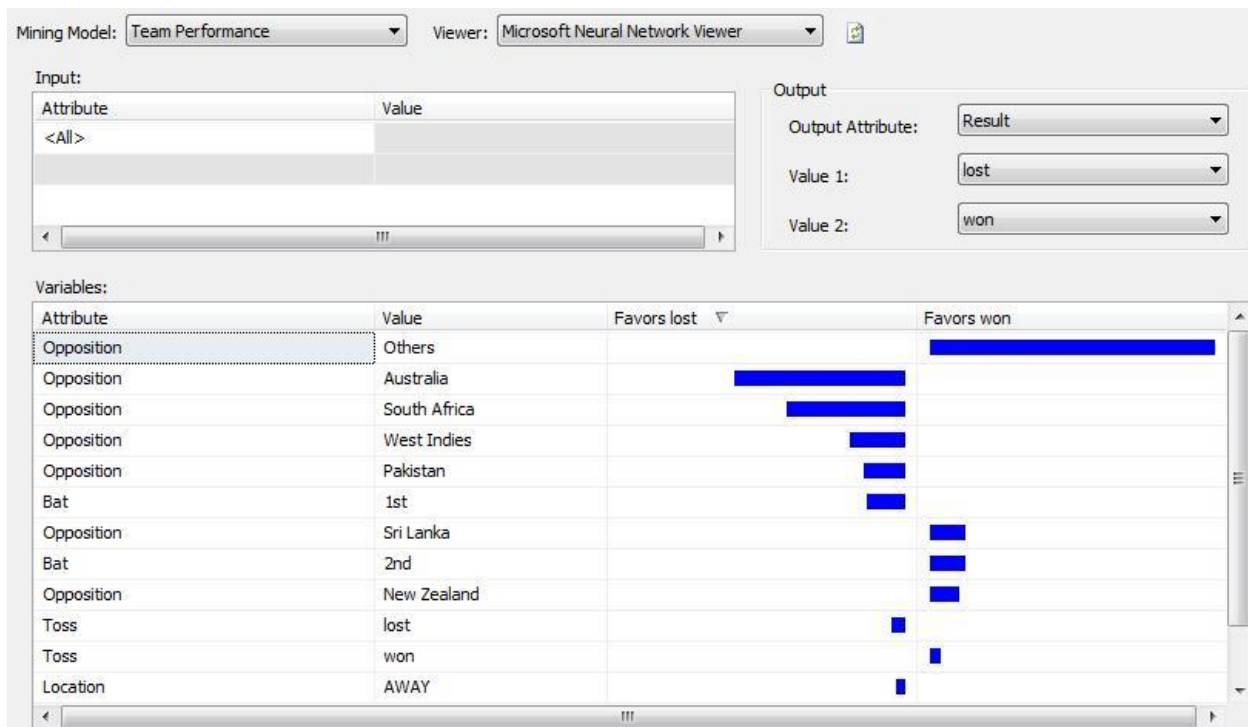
Mining Model: Team Performance
Viewer: Microsoft Neural Network Viewer

Input:

| Attribute | Value |
|---|---|
| <All> | |
| | |

Output
Output Attribute: Result
Value 1: lost
Value 2: won

Variables:

| Attribute | Value | Favors lost | Favors won |
|---|---|---|---|
| Opposition | Others | | |
| Opposition | Australia | | |
| Opposition | South Africa | | |
| Opposition | West Indies | | |
| Opposition | Pakistan | | |
| Bat | 1st | | |
| Opposition | Sri Lanka | | |
| Bat | 2nd | | |
| Opposition | New Zealand | | |
| Toss | lost | | |
| Toss | won | | |
| Location | AWAY | | |